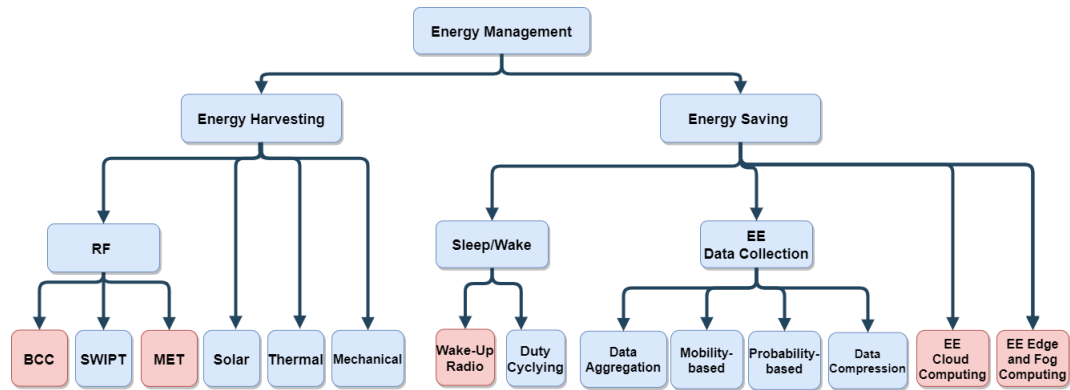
Energy Management

Energy Harvesting

Energy Saving

RF

Sleep/Wake

EE Data Collection

BCC

SWIPT

MET

Solar

Thermal

Mechanical

Wake-Up Radio

Duty Cycling

Data Aggregation

Mobility-based

Probability-based

Data Compression

EE Cloud Computing

EE Edge and Fog Computing